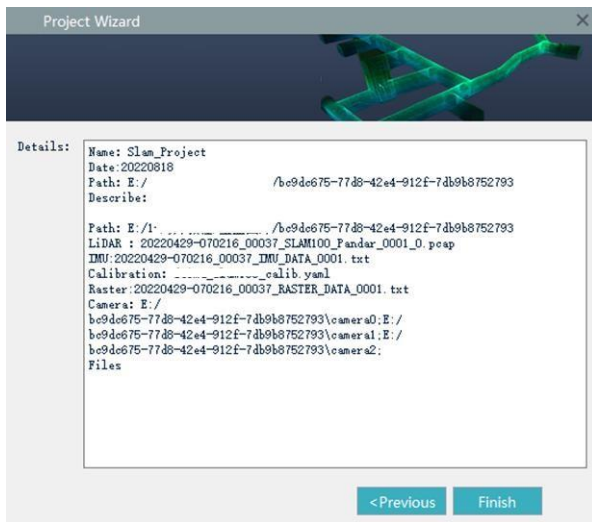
Project Wizard

Details:

Name: Slam_Project
Date:20220818
Path: E:/ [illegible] /bc9dc675-77d8-42e4-912f-7db9b8752793
Describe:

Path: E:/1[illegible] /bc9dc675-77d8-42e4-912f-7db9b8752793
LiDAR : 20220429-070216_00037_SLAM100_Pandar_0001_0.pcap
IMU:20220429-070216_00037_IMU_DATA_0001.txt
Calibration: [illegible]_calib.yaml
Raster:20220429-070216_00037_RASTER_DATA_0001.txt
Camera: E:/
bc9dc675-77d8-42e4-912f-7db9b8752793\camera0;E:/
bc9dc675-77d8-42e4-912f-7db9b8752793\camera1;E:/
bc9dc675-77d8-42e4-912f-7db9b8752793\camera2;
Files

<Previous
Finish